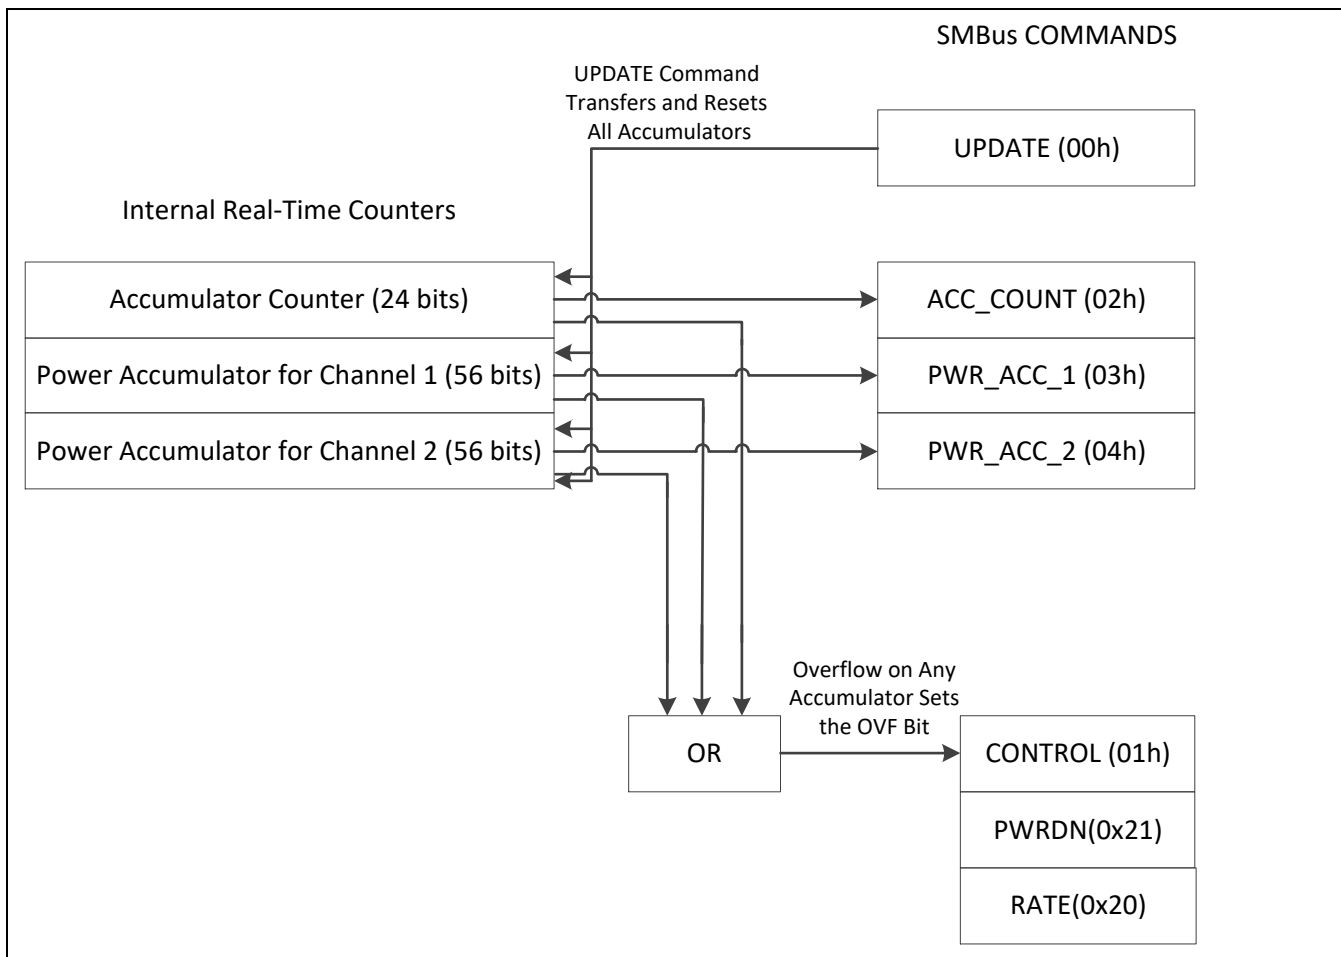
SMBus COMMANDS

UPDATE Command Transfers and Resets All Accumulators

UPDATE (00h)

Internal Real-Time Counters

Accumulator Counter (24 bits)

Power Accumulator for Channel 1 (56 bits)

Power Accumulator for Channel 2 (56 bits)

ACC_COUNT (02h)

PWR_ACC_1 (03h)

PWR_ACC_2 (04h)

Overflow on Any Accumulator Sets the OVF Bit

OR

CONTROL (01h)

PWRDN(0x21)

RATE(0x20)